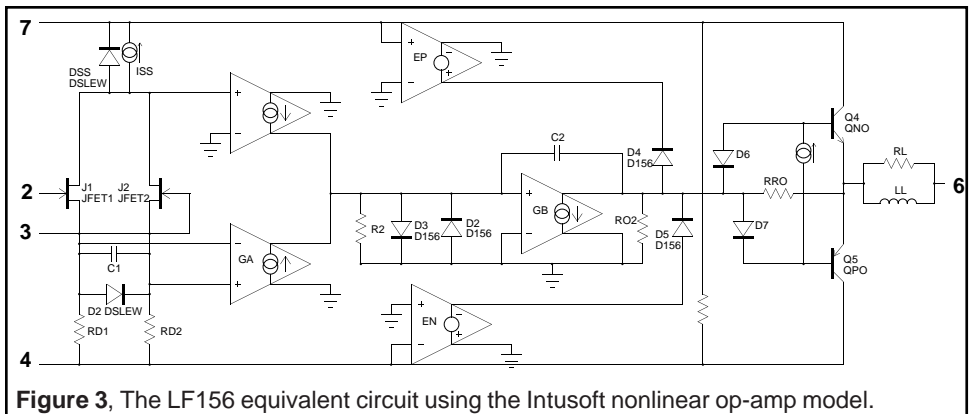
7
DSS
DSLEW
ISS
EP
2
J1
JFET1
J2
JFET2
3
C1
D2 DSLEW
RD1
RD2
GA
R2
D3
D156
D2
D156
C2
GB
RO2
D4
D156
D5
D156
EN
4
D6
RRO
D7
Q4
QNO
Q5
QPO
RL
LL
6

**Figure 3**, The LF156 equivalent circuit using the Intusoft nonlinear op-amp model.